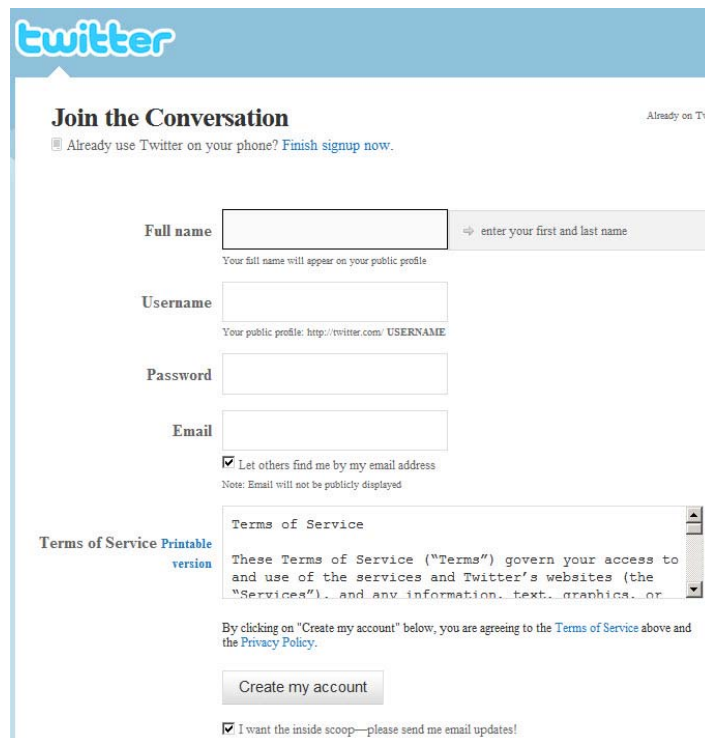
twitter

Join the Conversation

Already on Tw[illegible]

Already use Twitter on your phone? Finish signup now.

Full name

⇨ enter your first and last name

Your full name will appear on your public profile

Username

Your public profile: http://twitter.com/ USERNAME

Password

Email

☑ Let others find me by my email address

Note: Email will not be publicly displayed

Terms of Service Printable version

Terms of Service

These Terms of Service ("Terms") govern your access to and use of the services and Twitter's websites (the "Services"), and any information, text, graphics, or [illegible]

By clicking on "Create my account" below, you are agreeing to the Terms of Service above and the Privacy Policy.

Create my account

☑ I want the inside scoop—please send me email updates!